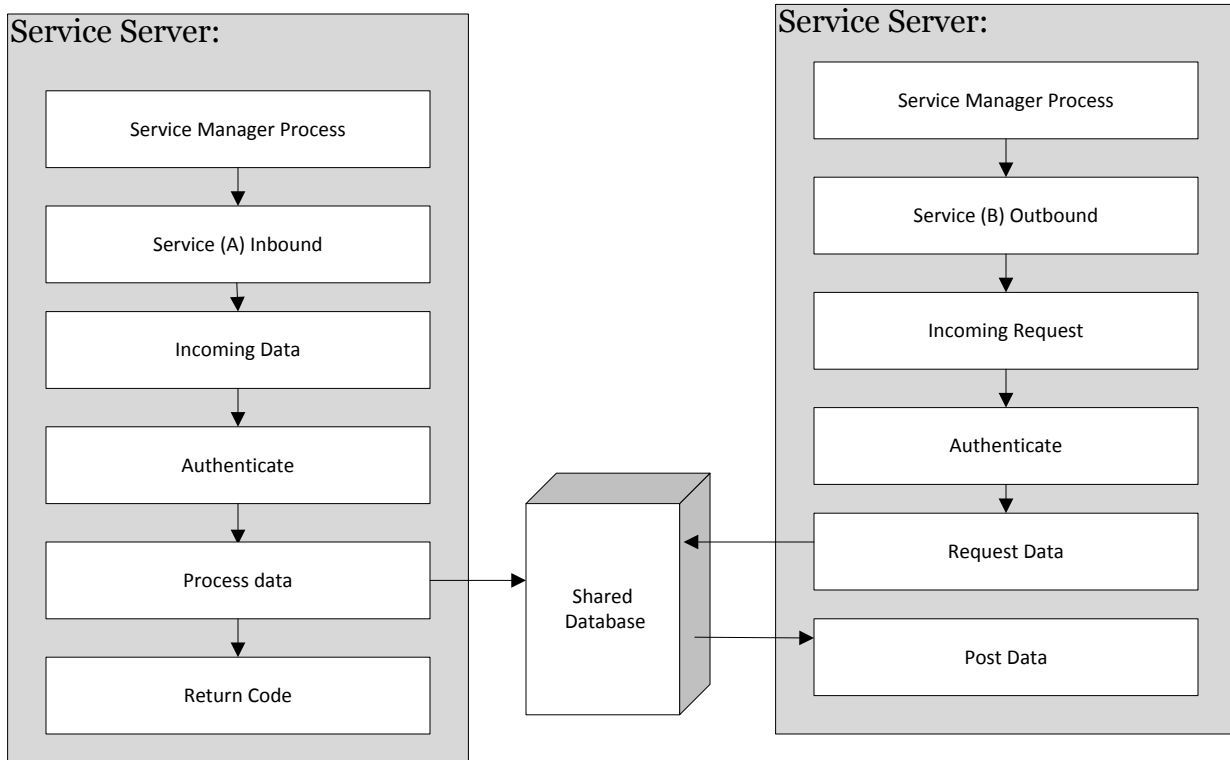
Service Server:

Service Manager Process

Service (A) Inbound

Incoming Data

Authenticate

Process data

Return Code

Shared Database

Service Server:

Service Manager Process

Service (B) Outbound

Incoming Request

Authenticate

Request Data

Post Data